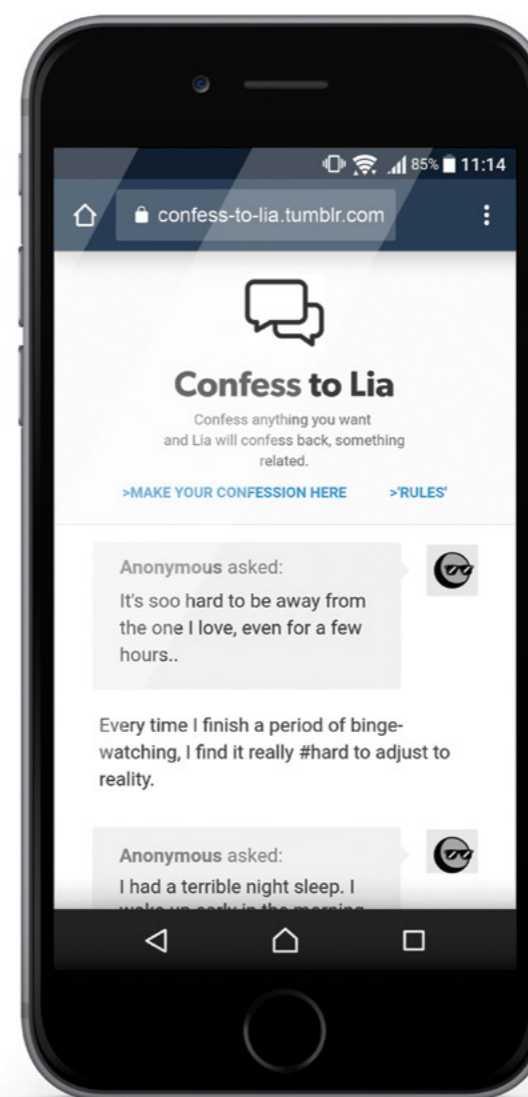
85% 11:14

confess-to-lia.tumblr.com

Confess to Lia

Confess anything you want and Lia will confess back, something related.

>MAKE YOUR CONFESSION HERE >'RULES'

Anonymous asked:
It's soo hard to be away from the one I love, even for a few hours..

Every time I finish a period of binge-watching, I find it really #hard to adjust to reality.

Anonymous asked:
I had a terrible night sleep. I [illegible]